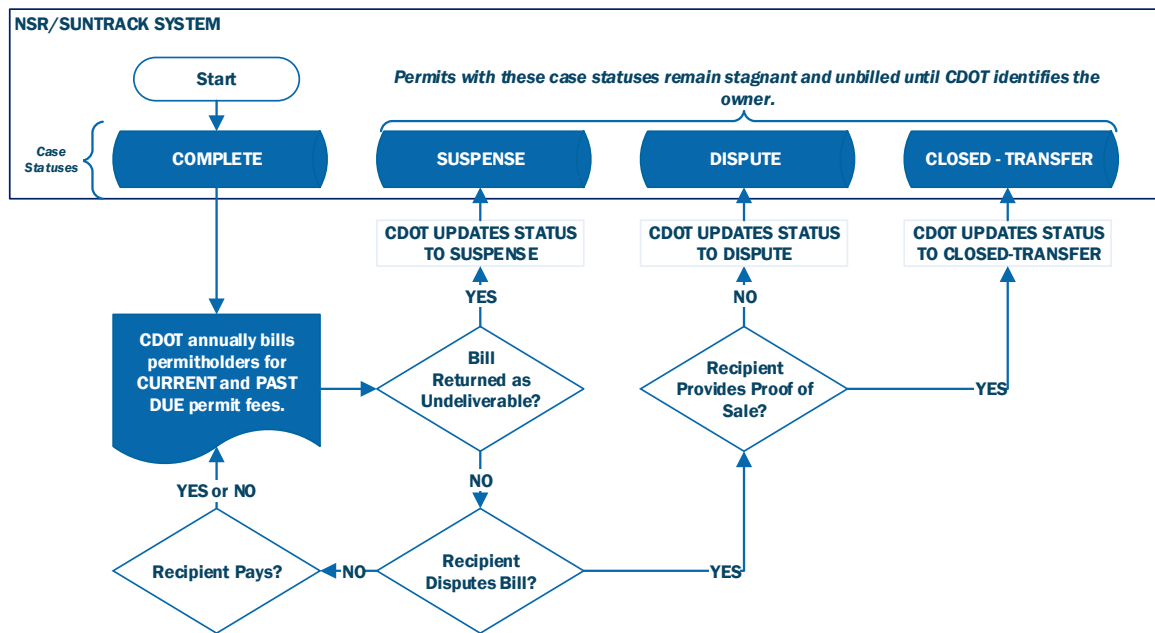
NSR/SUNTRACK SYSTEM

Start

Permits with these case statuses remain stagnant and unbilled until CDOT identifies the owner.

Case Statuses

COMPLETE

SUSPENSE

DISPUTE

CLOSED - TRANSFER

CDOT UPDATES STATUS TO SUSPENSE

CDOT UPDATES STATUS TO DISPUTE

CDOT UPDATES STATUS TO CLOSED-TRANSFER

YES

NO

CDOT annually bills permitholders for CURRENT and PAST DUE permit fees.

Bill Returned as Undeliverable?

Recipient Provides Proof of Sale?

YES

NO

YES or NO

Recipient Pays?

NO

Recipient Disputes Bill?

YES